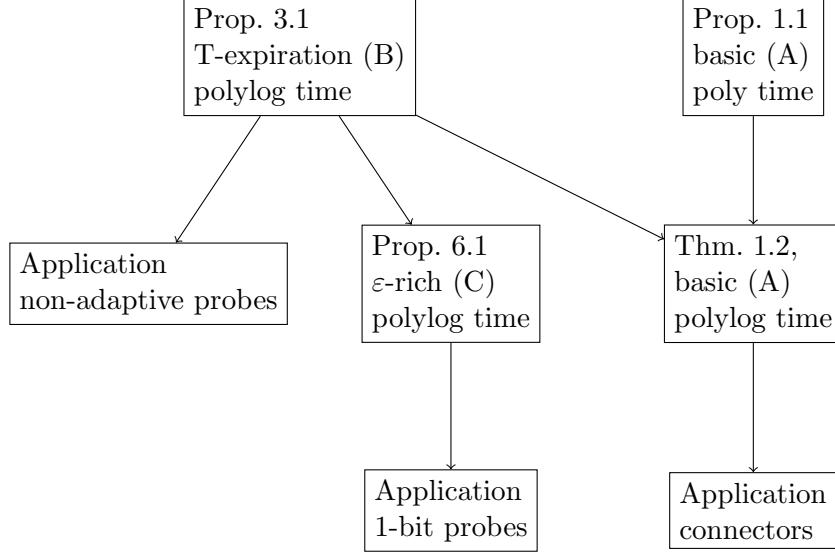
Prop. 3.1
T-expiration (B)
polylog time

Prop. 1.1
basic (A)
poly time

Application
non-adaptive probes

Prop. 6.1
$\varepsilon$-rich (C)
polylog time

Thm. 1.2,
basic (A)
polylog time

Application
1-bit probes

Application
connectors